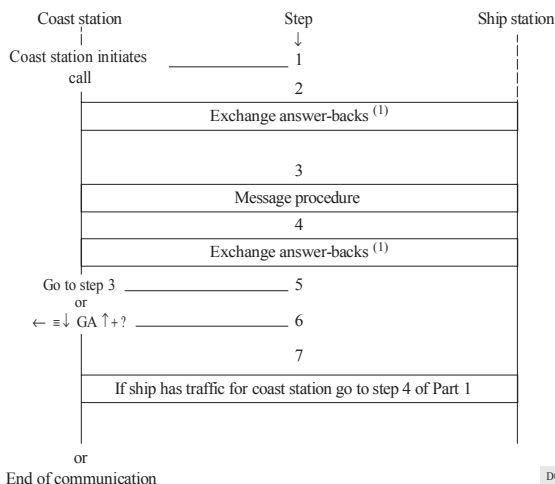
Coast station

Step

Ship station

↓

Coast station initiates call

1

2

Exchange answer-backs $^{(1)}$

3

Message procedure

4

Exchange answer-backs $^{(1)}$

Go to step 3

5

or

← ≡↓ GA ↑+?

6

7

If ship has traffic for coast station go to step 4 of Part 1

or

End of communication

D